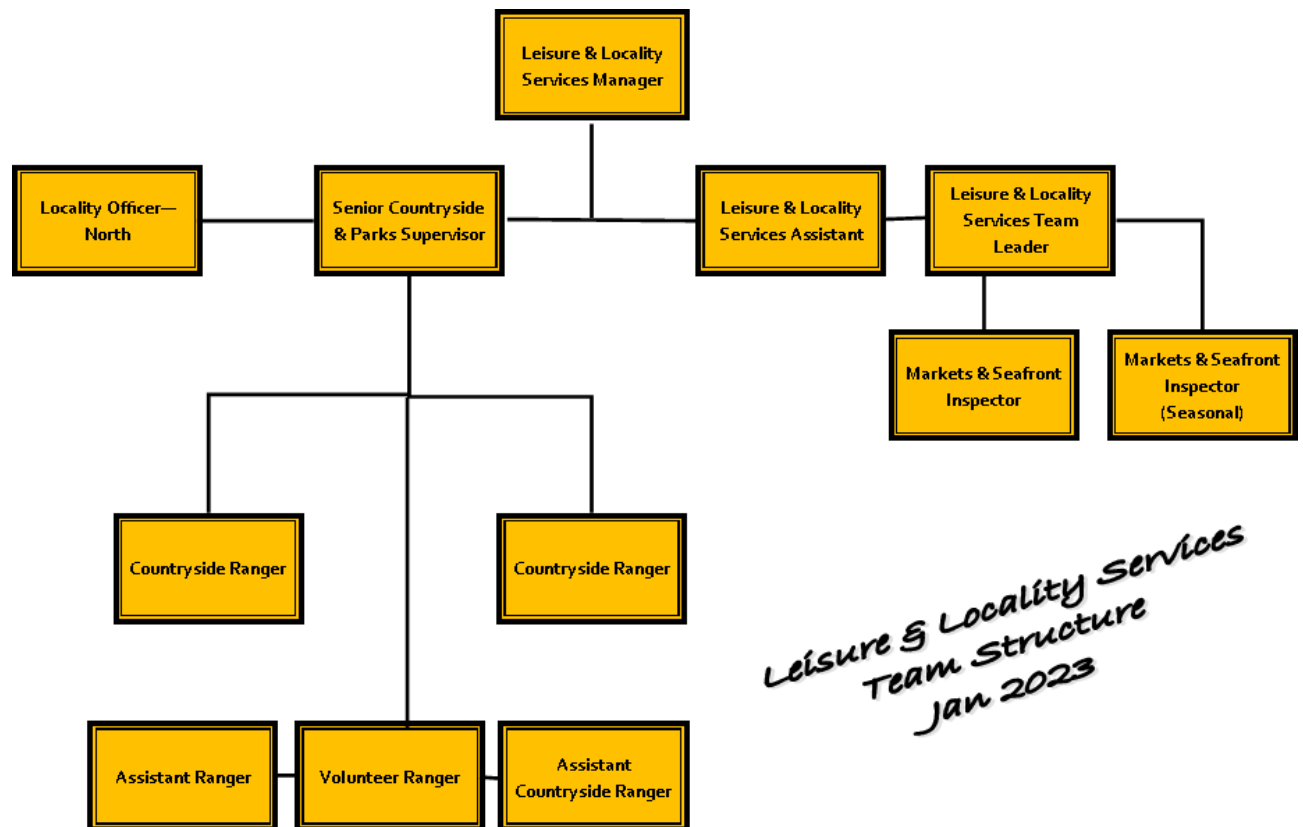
Leisure & Locality Services Manager

Locality Officer—North

Senior Countryside & Parks Supervisor

Leisure & Locality Services Assistant

Leisure & Locality Services Team Leader

Markets & Seafront Inspector

Markets & Seafront Inspector (Seasonal)

Countryside Ranger

Countryside Ranger

Assistant Ranger

Volunteer Ranger

Assistant Countryside Ranger

Leisure & Locality Services Team Structure Jan 2023